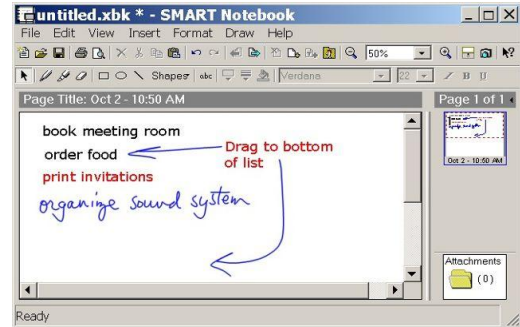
untitled.xbk * - SMART Notebook

File Edit View Insert Format Draw Help

50%

Shapes abc

Verdana 22 / B U

Page Title: Oct 2 - 10:50 AM

Page 1 of 1

book meeting room

order food

Drag to bottom of list

print invitations

organize sound system

Oct 2 - 10:50 AM

Attachments

(0)

Ready